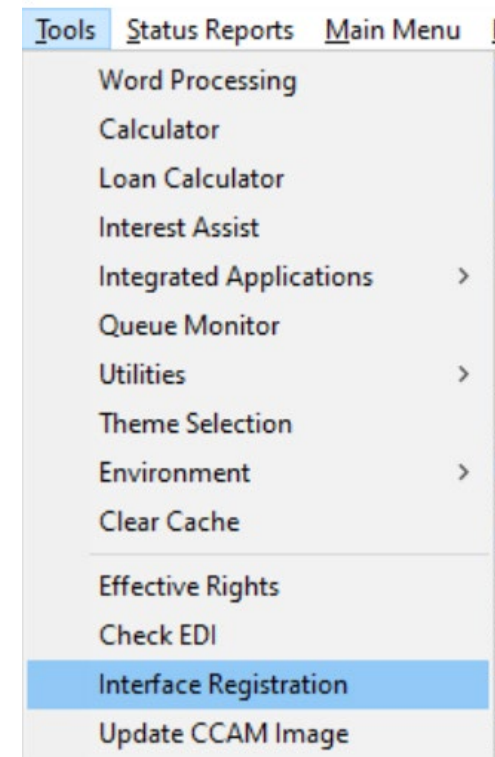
Tools Status Reports Main Menu

Word Processing
Calculator
Loan Calculator
Interest Assist
Integrated Applications >
Queue Monitor
Utilities >
Theme Selection
Environment >
Clear Cache
Effective Rights
Check EDI
Interface Registration
Update CCAM Image